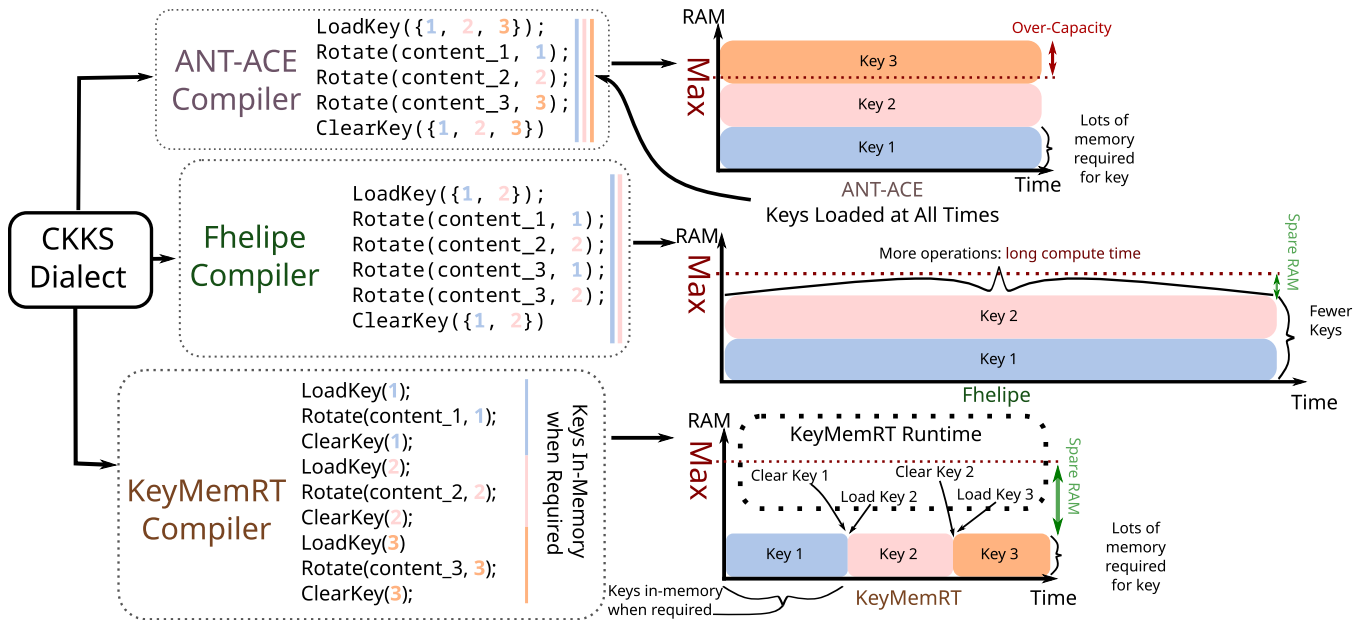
CKKS Dialect

ANT-ACE Compiler

LoadKey({1, 2, 3});
Rotate(content_1, 1);
Rotate(content_2, 2);
Rotate(content_3, 3);
ClearKey({1, 2, 3})

RAM
Max
Over-Capacity
Key 3
Key 2
Key 1
Lots of memory required for key
ANT-ACE
Time
Keys Loaded at All Times

Fhelipe Compiler

LoadKey({1, 2});
Rotate(content_1, 1);
Rotate(content_2, 2);
Rotate(content_3, 1);
Rotate(content_3, 2);
ClearKey({1, 2})

RAM
Max
More operations: long compute time
Spare RAM
Key 2
Key 1
Fewer Keys
Fhelipe
Time

KeyMemRT Compiler

LoadKey(1);
Rotate(content_1, 1);
ClearKey(1);
LoadKey(2);
Rotate(content_2, 2);
ClearKey(2);
LoadKey(3)
Rotate(content_3, 3);
ClearKey(3);

Keys In-Memory when Required

RAM
Max
KeyMemRT Runtime
Clear Key 1
Clear Key 2
Load Key 2
Load Key 3
Spare RAM
Key 1
Key 2
Key 3
Lots of memory required for key
Keys in-memory when required
KeyMemRT
Time